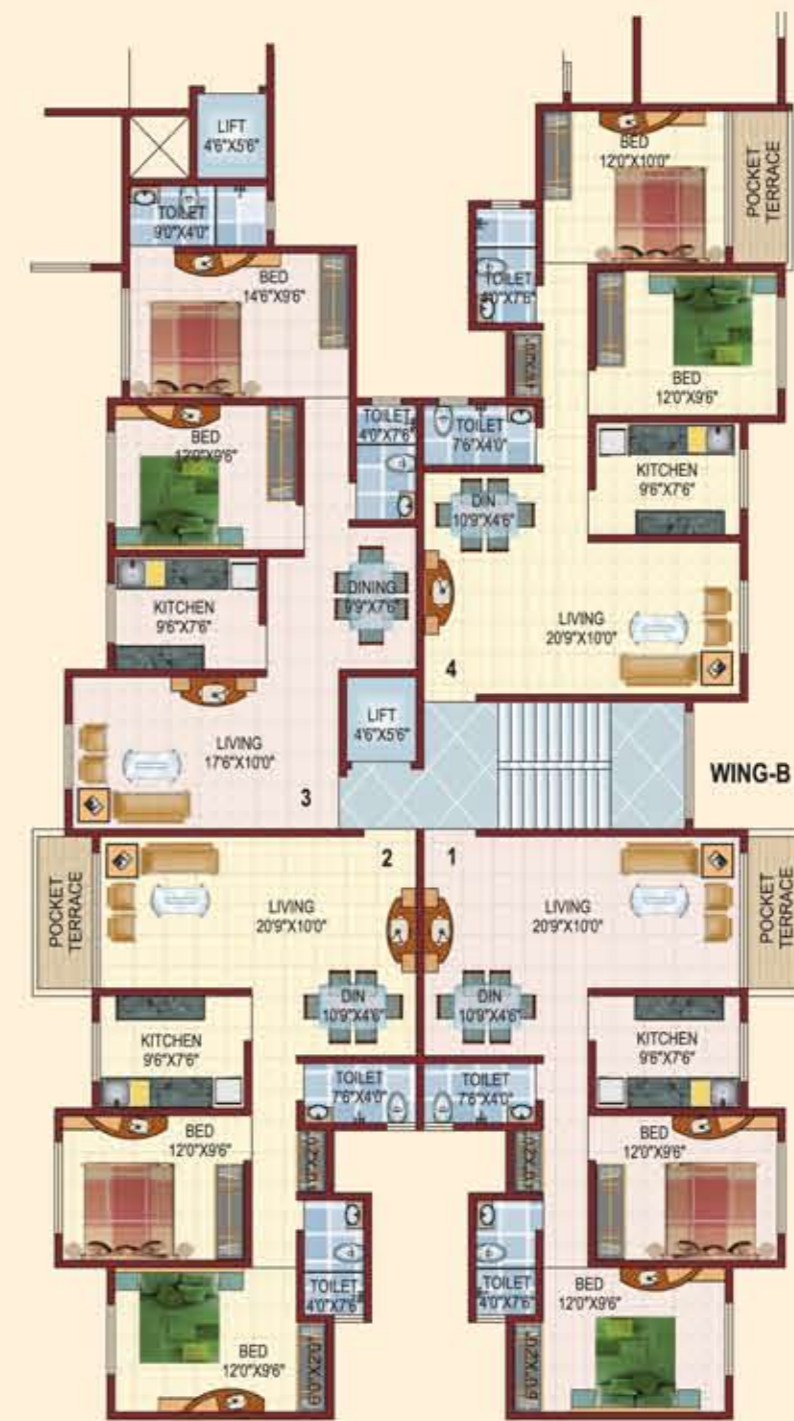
LIFT
4'6"X5'6"

TOILET
9'0"X4'0"

BED
14'6"X9'6"

BED
12'0"X9'6"

KITCHEN
9'6"X7'6"

TOILET
4'0"X7'6"

DINING
9'9"X7'6"

LIFT
4'6"X5'6"

LIVING
17'6"X10'0"

3

BED
12'0"X10'0"

POCKET TERRACE

TOILET
4'0"X7'6"

4'0"X2'0"

BED
12'0"X9'6"

TOILET
7'6"X4'0"

KITCHEN
9'6"X7'6"

DIN
10'9"X4'6"

LIVING
20'9"X10'0"

4

WING-B

2

1

POCKET TERRACE

LIVING
20'9"X10'0"

DIN
10'9"X4'6"

KITCHEN
9'6"X7'6"

TOILET
7'6"X4'0"

BED
12'0"X9'6"

3'0"X2'0"

TOILET
4'0"X7'6"

BED
12'0"X9'6"

6'0"X2'0"

LIVING
20'9"X10'0"

POCKET TERRACE

DIN
10'9"X4'6"

KITCHEN
9'6"X7'6"

TOILET
7'6"X4'0"

BED
12'0"X9'6"

3'0"X2'0"

TOILET
4'0"X7'6"

BED
12'0"X9'6"

6'0"X2'0"